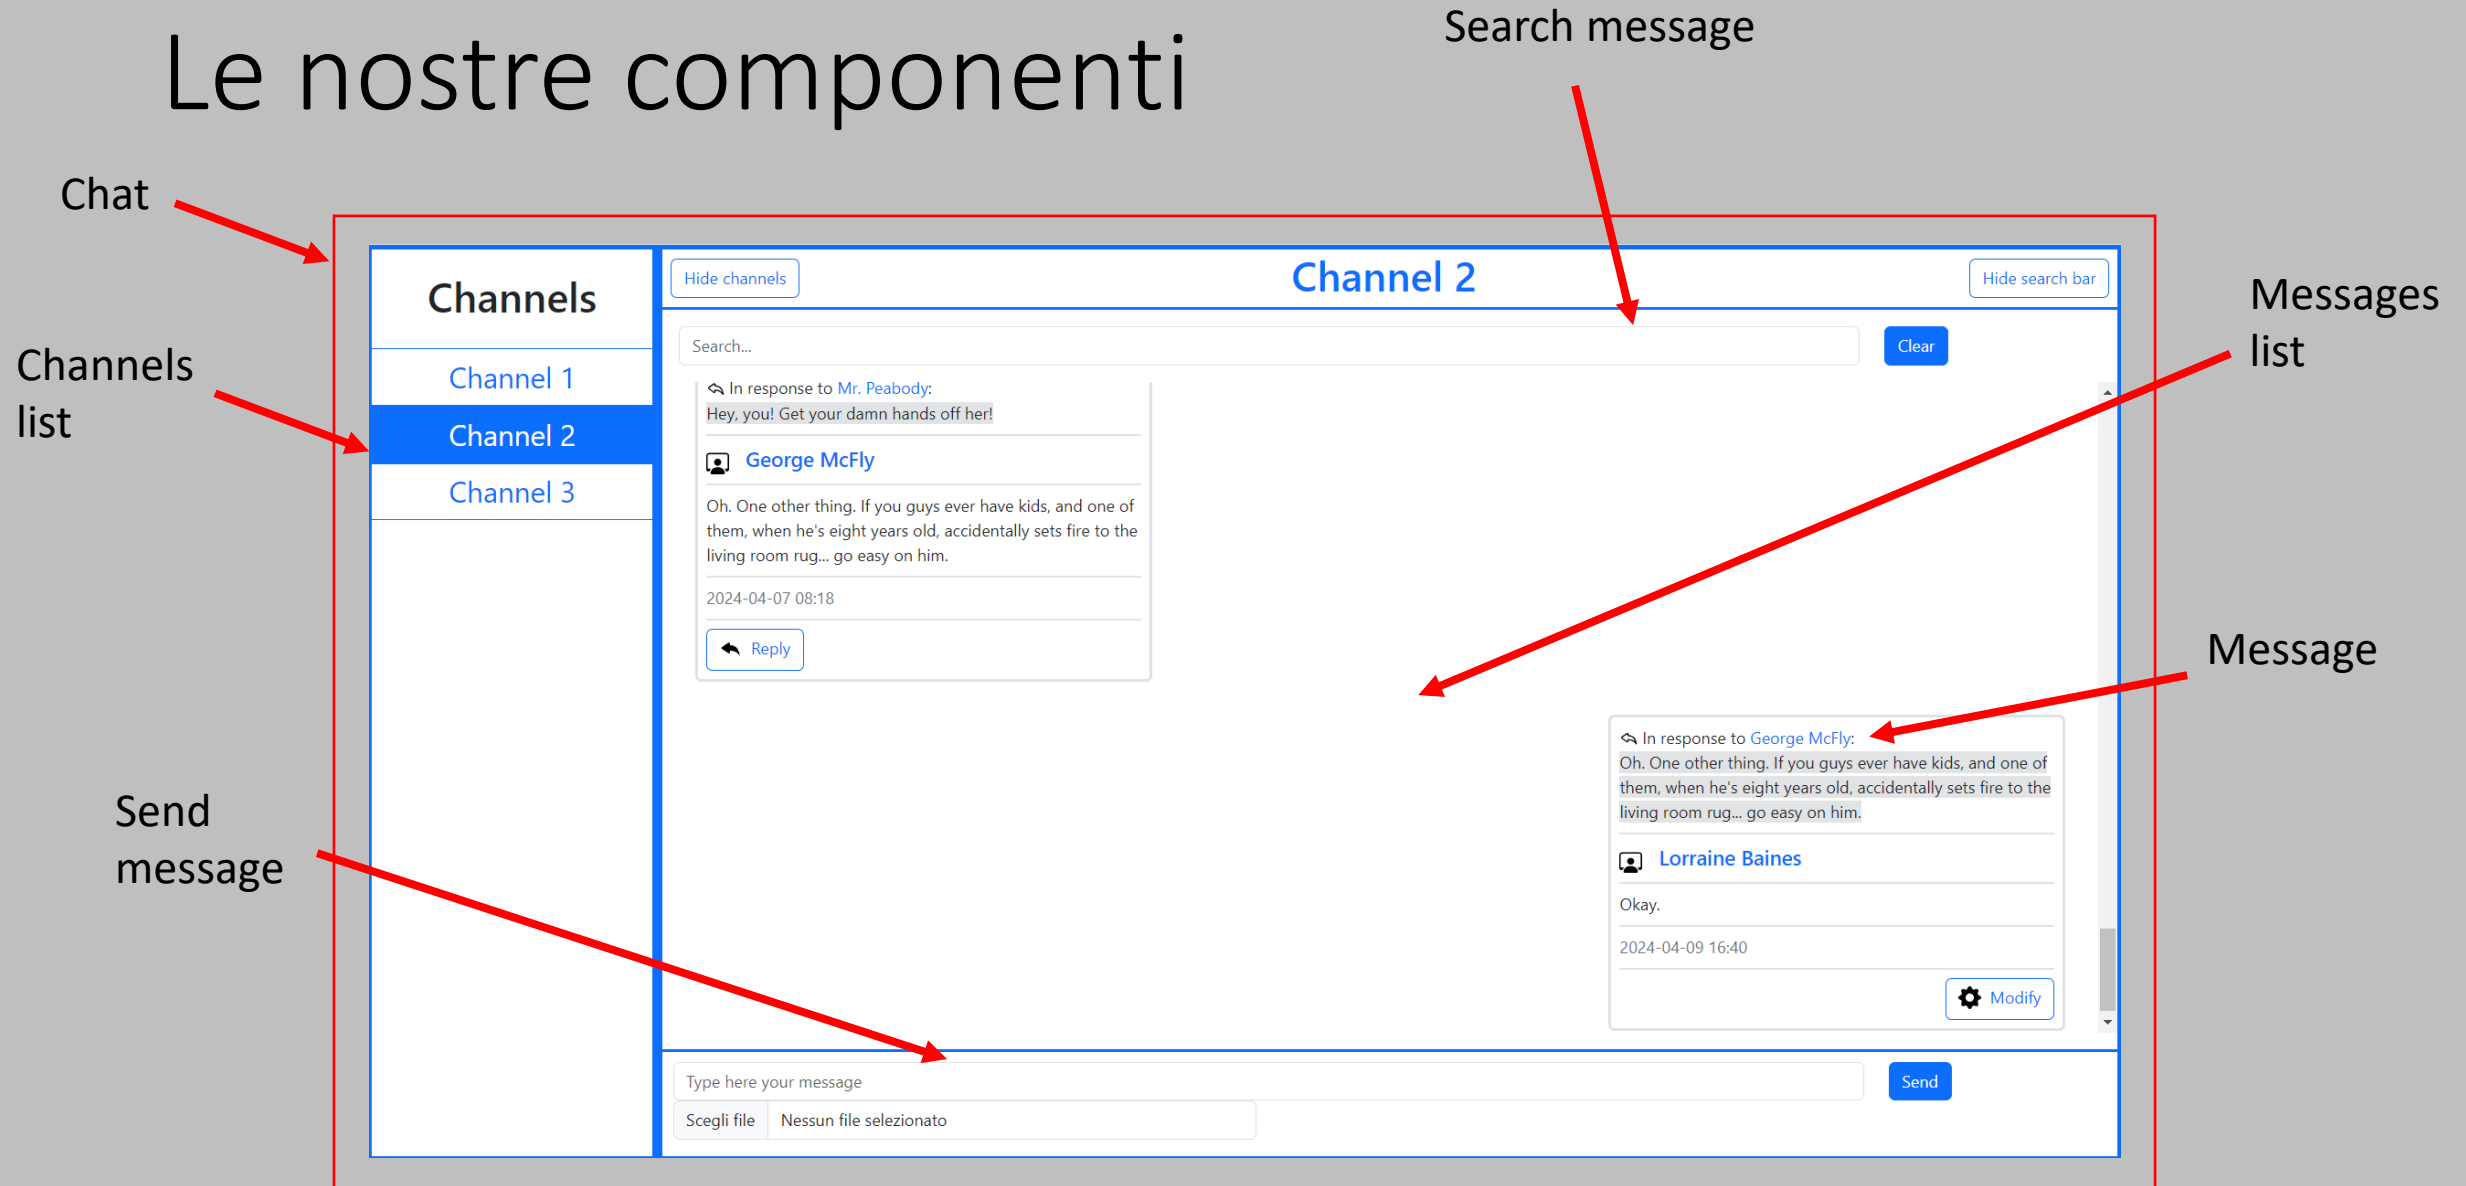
Le nostre componenti

Search message

Chat

Channels list

Messages list

Message

Send message

Channels

Channel 1

Channel 2

Channel 3

Hide channels

Channel 2

Hide search bar

Search...

Clear

In response to Mr. Peabody:
Hey, you! Get your damn hands off her!

George McFly

Oh. One other thing. If you guys ever have kids, and one of them, when he's eight years old, accidentally sets fire to the living room rug... go easy on him.

2024-04-07 08:18

Reply

In response to George McFly:
Oh. One other thing. If you guys ever have kids, and one of them, when he's eight years old, accidentally sets fire to the living room rug... go easy on him.

Lorraine Baines

Okay.

2024-04-09 16:40

Modify

Type here your message

Send

Scegli file | Nessun file selezionato